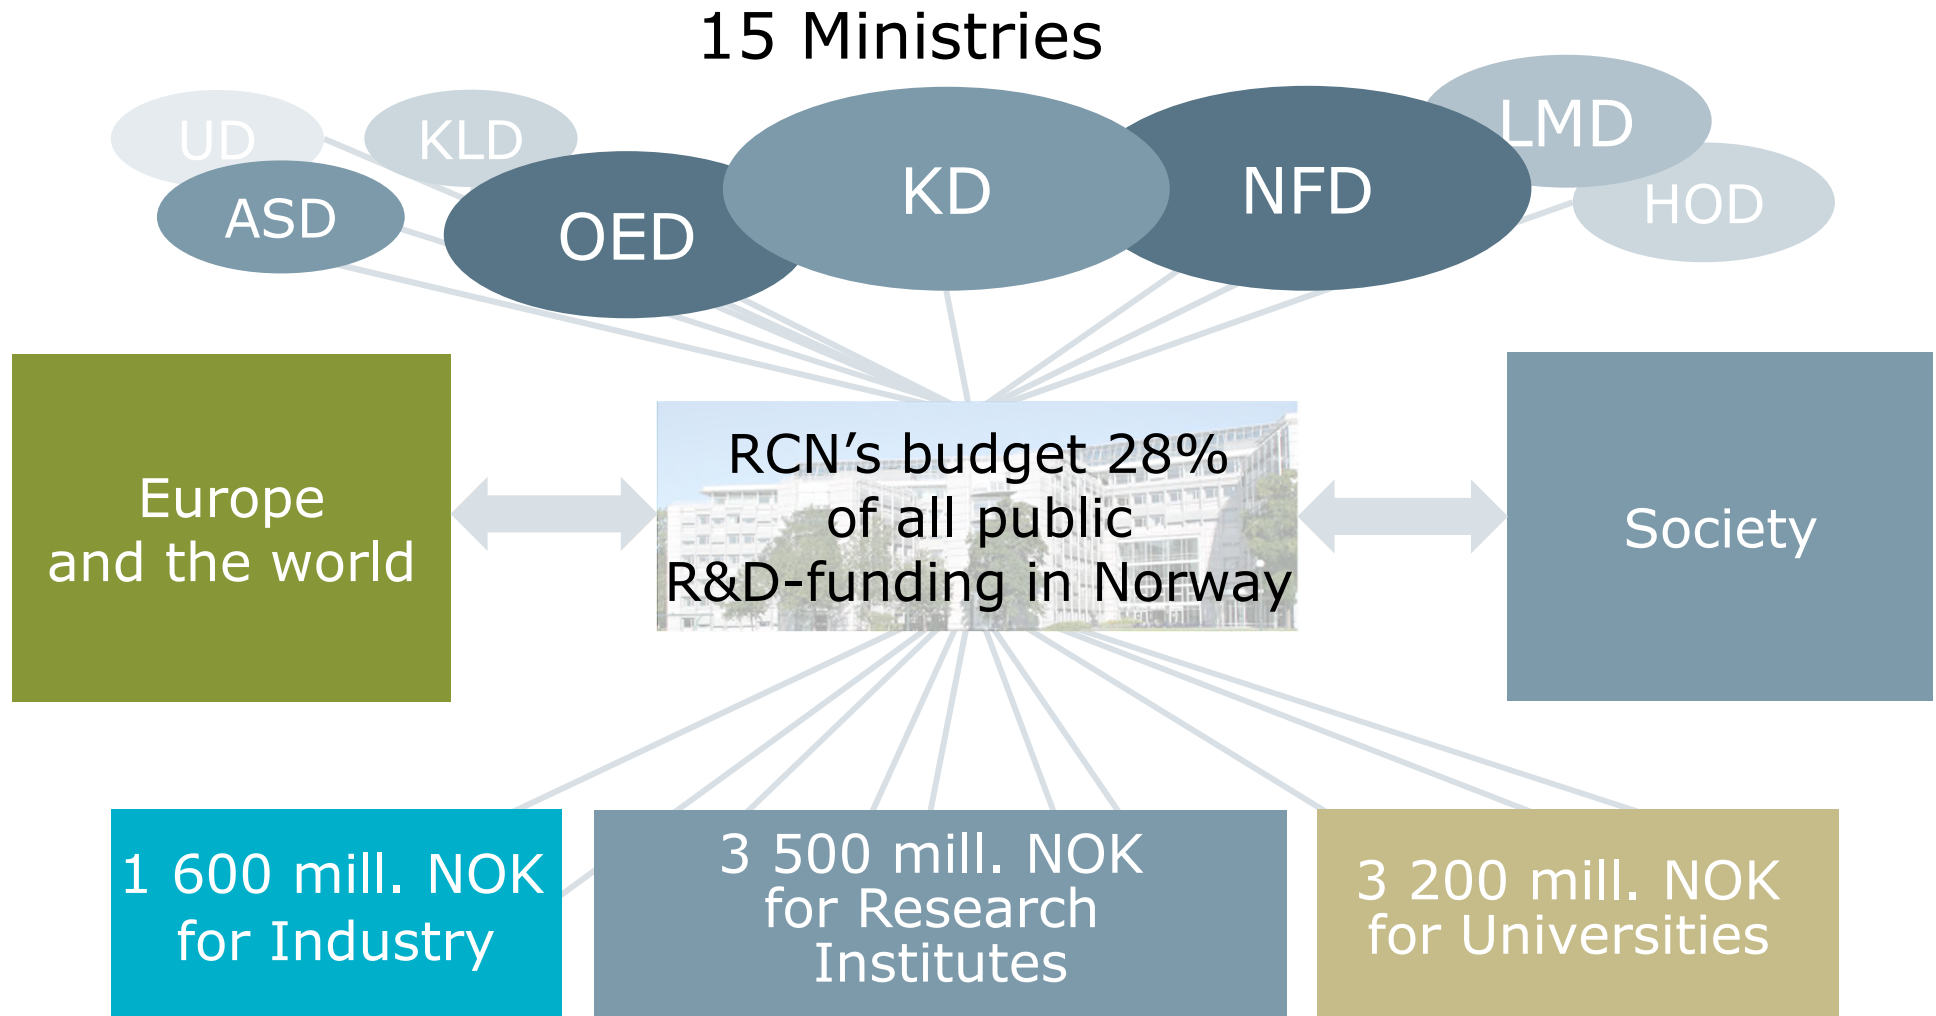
15 Ministries

UD
KLD
ASD
OED
KD
NFD
LMD
HOD

Europe and the world

RCN's budget 28% of all public R&D-funding in Norway

Society

1 600 mill. NOK for Industry

3 500 mill. NOK for Research Institutes

3 200 mill. NOK for Universities